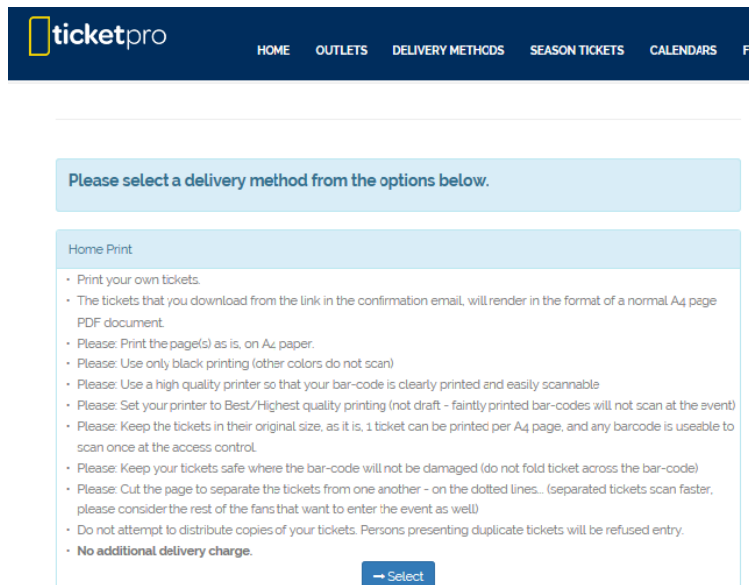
ticketpro

HOME OUTLETS DELIVERY METHODS SEASON TICKETS CALENDARS F

Please select a delivery method from the options below.

Home Print

- Print your own tickets.
- The tickets that you download from the link in the confirmation email, will render in the format of a normal A4 page PDF document.
- Please: Print the page(s) as is, on A4 paper.
- Please: Use only black printing (other colors do not scan)
- Please: Use a high quality printer so that your bar-code is clearly printed and easily scannable
- Please: Set your printer to Best/Highest quality printing (not draft - faintly printed bar-codes will not scan at the event)
- Please: Keep the tickets in their original size, as it is, 1 ticket can be printed per A4 page, and any barcode is useable to scan once at the access control.
- Please: Keep your tickets safe where the bar-code will not be damaged (do not fold ticket across the bar-code)
- Please: Cut the page to separate the tickets from one another - on the dotted lines... (separated tickets scan faster, please consider the rest of the fans that want to enter the event as well)
- Do not attempt to distribute copies of your tickets. Persons presenting duplicate tickets will be refused entry.
- **No additional delivery charge.**

→ Select